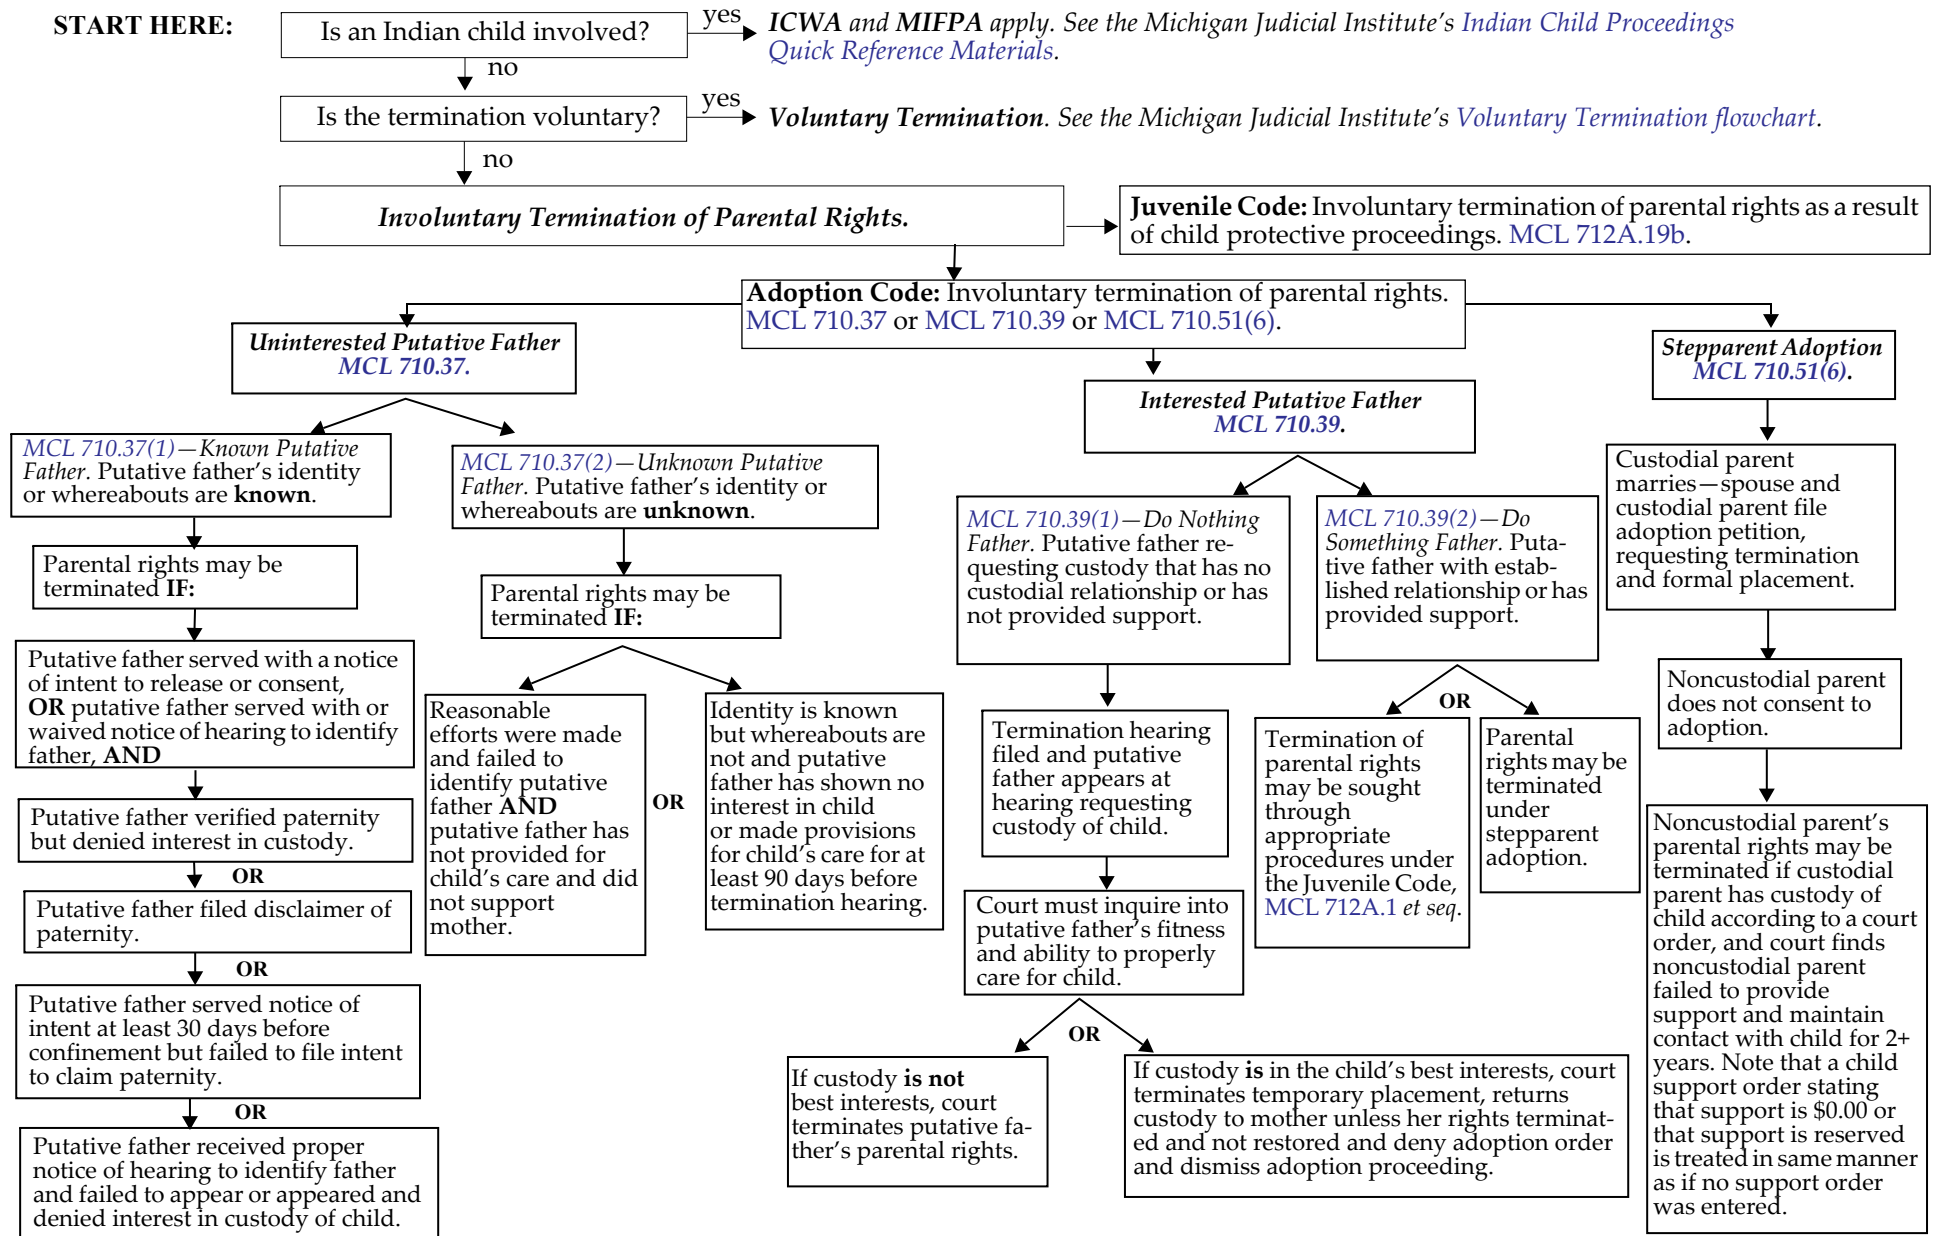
START HERE:

Is an Indian child involved?

yes

*ICWA* and *MIFPA* apply. See the Michigan Judicial Institute's Indian Child Proceedings Quick Reference Materials.

no

Is the termination voluntary?

yes

*Voluntary Termination*. See the Michigan Judicial Institute's Voluntary Termination flowchart.

no

*Involuntary Termination of Parental Rights.*

**Juvenile Code:** Involuntary termination of parental rights as a result of child protective proceedings. MCL 712A.19b.

**Adoption Code:** Involuntary termination of parental rights. MCL 710.37 or MCL 710.39 or MCL 710.51(6).

*Uninterested Putative Father MCL 710.37.*

*Interested Putative Father MCL 710.39.*

*Stepparent Adoption MCL 710.51(6).*

*MCL 710.37(1)—Known Putative Father.* Putative father's identity or whereabouts are **known**.

*MCL 710.37(2)—Unknown Putative Father.* Putative father's identity or whereabouts are **unknown**.

Parental rights may be terminated **IF:**

Putative father served with a notice of intent to release or consent, **OR** putative father served with or waived notice of hearing to identify father, **AND**

Putative father verified paternity but denied interest in custody.

OR

Putative father filed disclaimer of paternity.

OR

Putative father served notice of intent at least 30 days before confinement but failed to file intent to claim paternity.

OR

Putative father received proper notice of hearing to identify father and failed to appear or appeared and denied interest in custody of child.

Parental rights may be terminated **IF:**

Reasonable efforts were made and failed to identify putative father **AND** putative father has not provided for child's care and did not support mother.

OR

Identity is known but whereabouts are not and putative father has shown no interest in child or made provisions for child's care for at least 90 days before termination hearing.

*MCL 710.39(1)—Do Nothing Father.* Putative father requesting custody that has no custodial relationship or has not provided support.

*MCL 710.39(2)—Do Something Father.* Putative father with established relationship or has provided support.

Termination hearing filed and putative father appears at hearing requesting custody of child.

Court must inquire into putative father's fitness and ability to properly care for child.

OR

If custody **is not** best interests, court terminates putative father's parental rights.

If custody **is** in the child's best interests, court terminates temporary placement, returns custody to mother unless her rights terminated and not restored and deny adoption order and dismiss adoption proceeding.

OR

Termination of parental rights may be sought through appropriate procedures under the Juvenile Code, MCL 712A.1 *et seq*.

Parental rights may be terminated under stepparent adoption.

Custodial parent marries—spouse and custodial parent file adoption petition, requesting termination and formal placement.

Noncustodial parent does not consent to adoption.

Noncustodial parent's parental rights may be terminated if custodial parent has custody of child according to a court order, and court finds noncustodial parent failed to provide support and maintain contact with child for 2+ years. Note that a child support order stating that support is $0.00 or that support is reserved is treated in same manner as if no support order was entered.